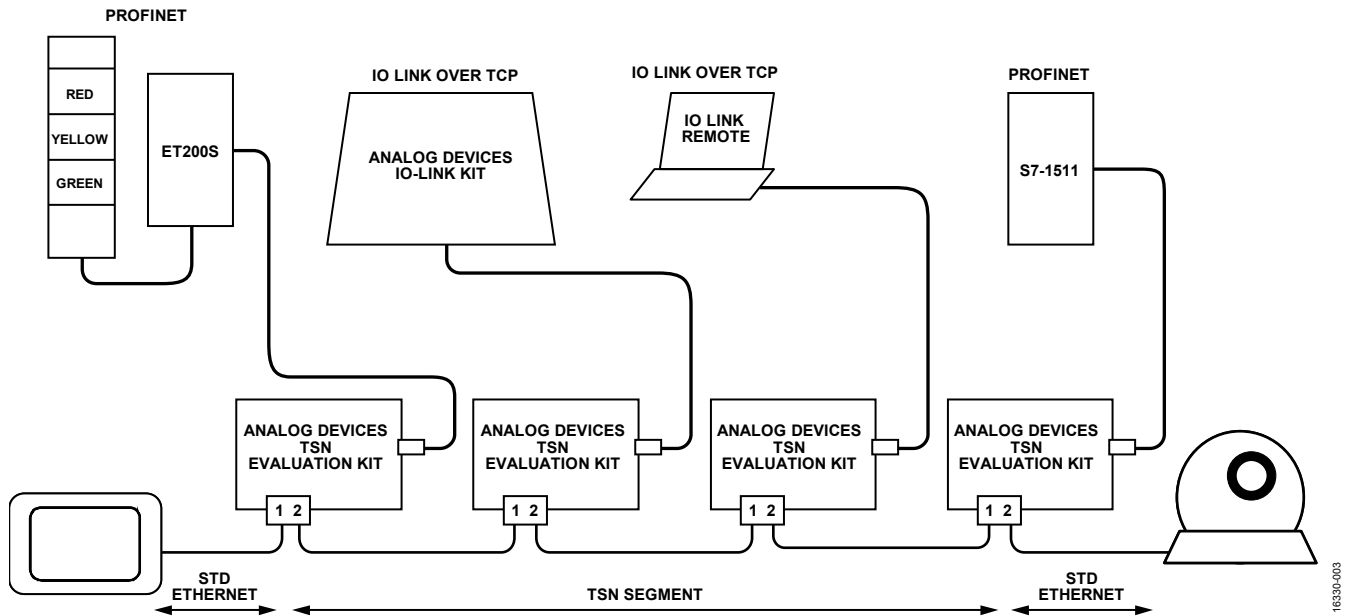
PROFINET

RED
YELLOW
GREEN

ET200S

IO LINK OVER TCP

ANALOG DEVICES IO-LINK KIT

IO LINK OVER TCP

IO LINK REMOTE

PROFINET

S7-1511

ANALOG DEVICES TSN EVALUATION KIT

1 2

ANALOG DEVICES TSN EVALUATION KIT

1 2

ANALOG DEVICES TSN EVALUATION KIT

1 2

ANALOG DEVICES TSN EVALUATION KIT

1 2

STD ETHERNET

TSN SEGMENT

STD ETHERNET

16330-003